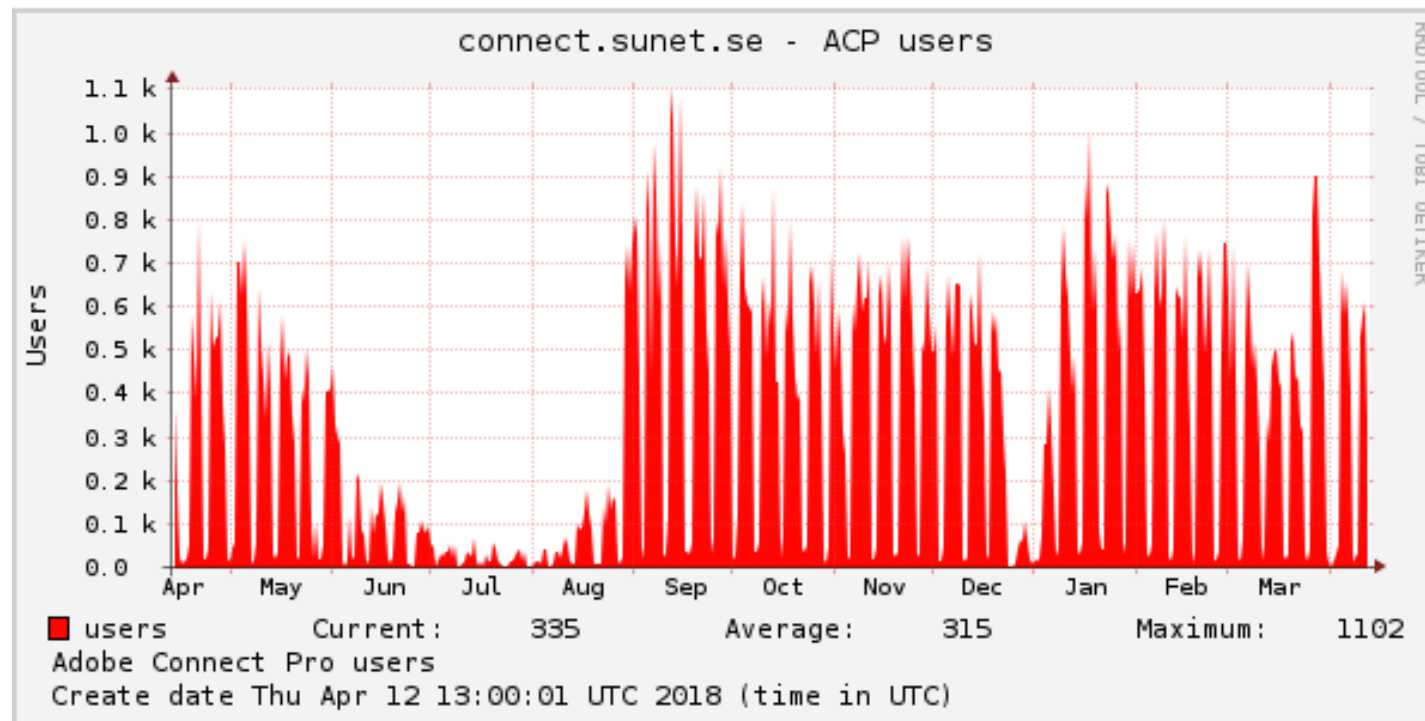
connect.sunet.se - ACP users

RRDTOOL / TOBI OETIKER

Users

1.1 k
1.0 k
0.9 k
0.8 k
0.7 k
0.6 k
0.5 k
0.4 k
0.3 k
0.2 k
0.1 k
0.0

Apr May Jun Jul Aug Sep Oct Nov Dec Jan Feb Mar

users Current: 335 Average: 315 Maximum: 1102
Adobe Connect Pro users
Create date Thu Apr 12 13:00:01 UTC 2018 (time in UTC)